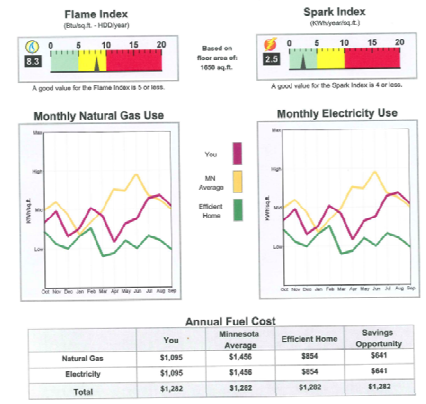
Flame Index
(Btu/sq.ft. - HDD/year)

0 5 10 15 20
8.3

A good value for the Flame Index is 5 or less.

Based on floor area of: 1650 sq.ft.

Spark Index
(KWh/year/sq.ft.)

0 5 10 15 20
2.5

A good value for the Spark Index is 4 or less.

Monthly Natural Gas Use

Max
High
Mid
Low
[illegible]

Oct Nov Dec Jan Feb Mar Apr May Jun Jul Aug Sep

You
MN Average
Efficient Home

Monthly Electricity Use

Max
High
Mid
Low
KWh/sq.ft.

Oct Nov Dec Jan Feb Mar Apr May Jun Jul Aug Sep

Annual Fuel Cost

| | You | Minnesota Average | Efficient Home | Savings Opportunity |
|---|---|---|---|---|
| Natural Gas | $1,095 | $1,456 | $854 | $641 |
| Electricity | $1,095 | $1,456 | $854 | $641 |
| Total | $1,282 | $1,282 | $1,282 | $1,282 |